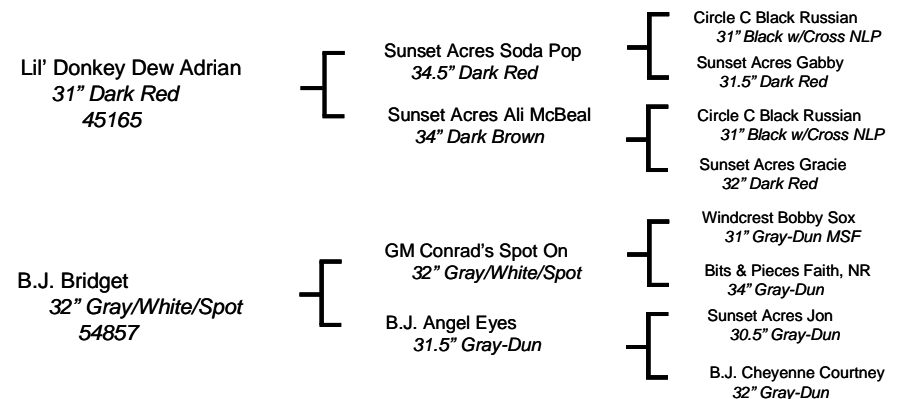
Lil' Donkey Dew Adrian
31" Dark Red
45165

Sunset Acres Soda Pop
34.5" Dark Red

Sunset Acres Ali McBeal
34" Dark Brown

Circle C Black Russian
31" Black w/Cross NLP

Sunset Acres Gabby
31.5" Dark Red

Circle C Black Russian
31" Black w/Cross NLP

Sunset Acres Gracie
32" Dark Red

B.J. Bridget
32" Gray/White/Spot
54857

GM Conrad's Spot On
32" Gray/White/Spot

B.J. Angel Eyes
31.5" Gray-Dun

Windcrest Bobby Sox
31" Gray-Dun MSF

Bits & Pieces Faith, NR
34" Gray-Dun

Sunset Acres Jon
30.5" Gray-Dun

B.J. Cheyenne Courtney
32" Gray-Dun